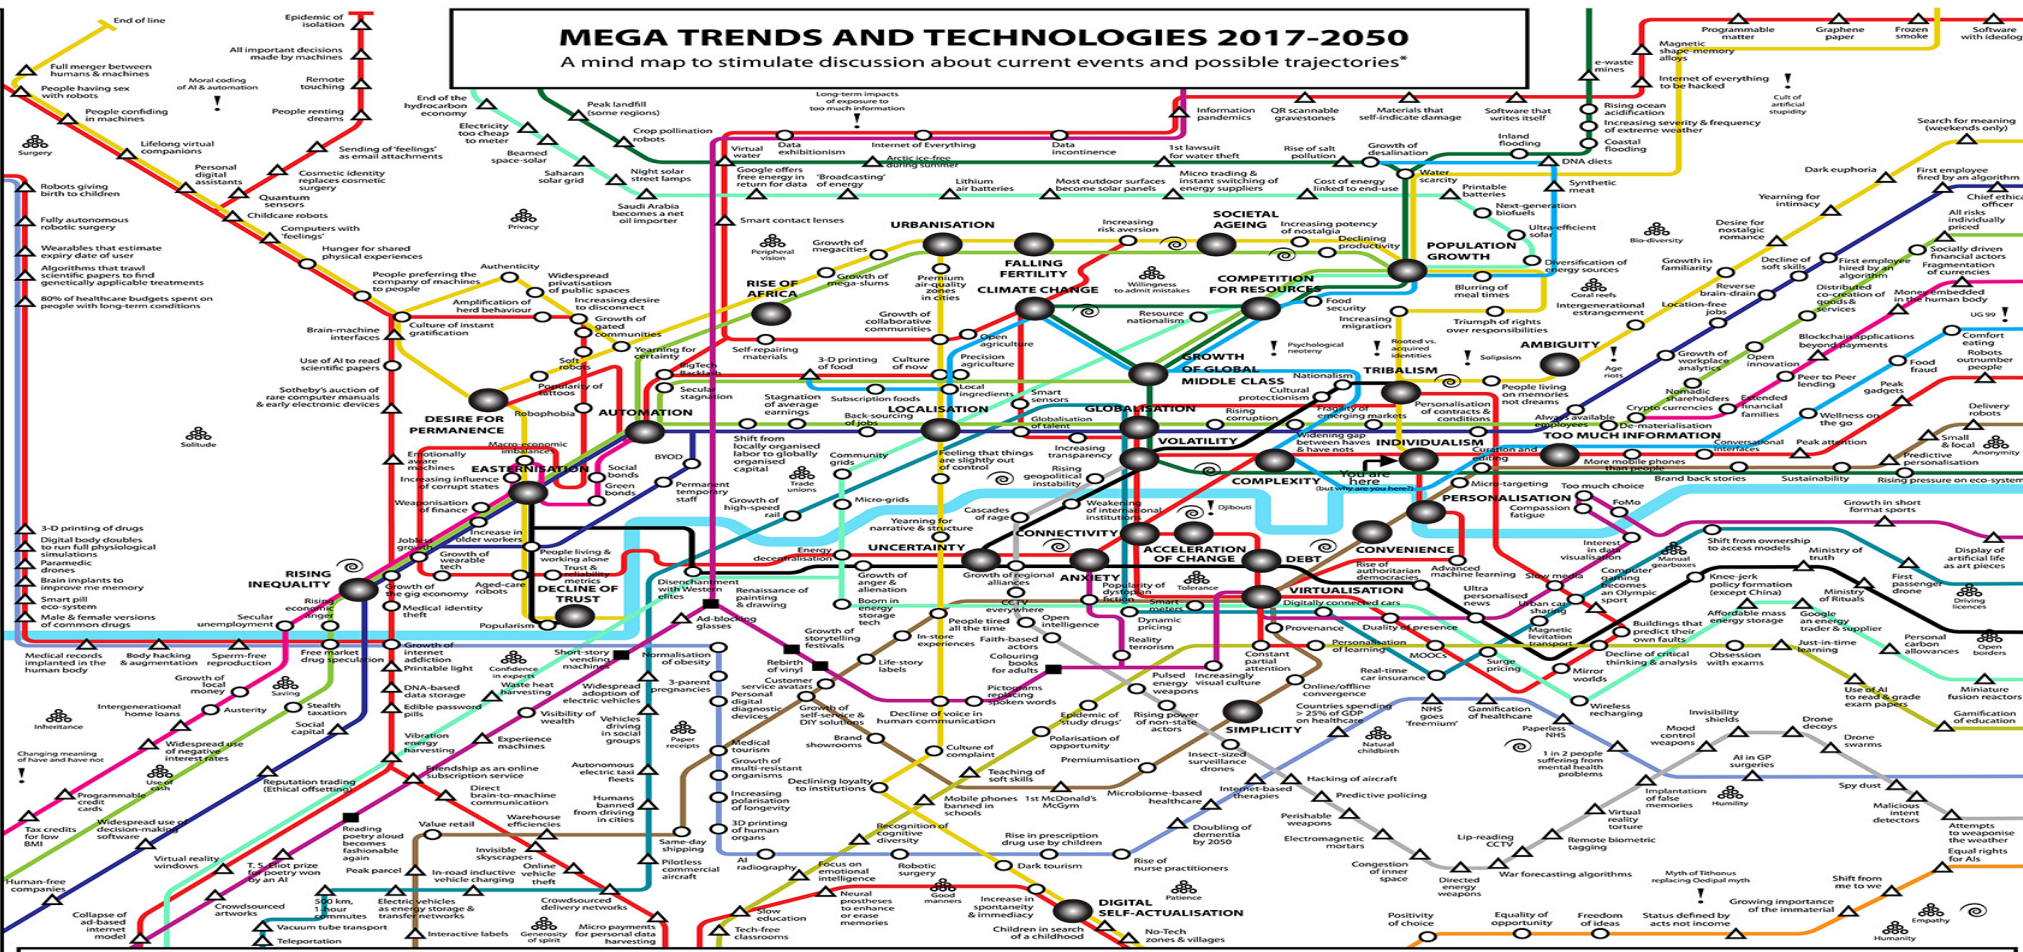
MEGA TRENDS AND TECHNOLOGIES 2017-2050
A mind map to stimulate discussion about current events and possible trajectories*

End of line
Epidemic of isolation
All important decisions made by machines
Full merger between humans & machines
Moral coding of AI & automation
Remote touching
People having sex with robots
People renting dreams
People confiding in machines
End of the hydrocarbon economy
Peak landfill (some regions)
Long-term impacts of exposure to too much information
Programmable shape-memory alloys
Programmable matter
Graphene paper
Frozen smoke
Software with ideology
e-waste mines
Magnetic
Internet of everything to be hacked
Cult of artificial stupidity
Surgery
Lifelong virtual companions
Sending of 'feelings' as email attachments
Electricity too cheap to meter
Beamed space-solar
Crop pollination robots
Information pandemics
QR scannable gravestones
Materials that self-indicate damage
Software that writes itself
Rising ocean acidification
Increasing severity & frequency of extreme weather
Search for meaning (weekends only)
Personal digital assistants
Cosmetic identity replaces cosmetic surgery
Virtual water
Data exhibitionism
Internet of Everything
Arctic ice-free during summer
Data incontinence
1st lawsuit for water theft
Rise of salt pollution
Growth of desalination
Inland flooding
Coastal flooding
Robots giving birth to children
Quantum sensors
Saharan solar grid
Night solar street lamps
Google offers free energy in return for data
'Broadcasting' of energy
Lithium air batteries
Most outdoor surfaces become solar panels
Micro trading & instant switching of energy suppliers
Cost of energy linked to end-use
Water scarcity
DNA diets
Dark euphoria
First employee fired by an algorithm
Childcare robots
Fully autonomous robotic surgery
Computers with 'feelings'
Privacy
Saudi Arabia becomes a net oil importer
Printable batteries
Synthetic meat
Yearning for intimacy
Chief ethical officer
Smart contact lenses
Next-generation biofuels
All risks individually priced
Wearables that estimate expiry date of user
Hunger for shared physical experiences
URBANISATION
Increasing risk aversion
SOCIETAL AGEING
Increasing potency of nostalgia
Ultra-efficient solar
Bio-diversity
Desire for nostalgic romance
Socially driven financial actors
Algorithms that trawl scientific papers to find genetically applicable treatments
Authenticity
Peripheral vision
Growth of megacities
Declining productivity
POPULATION GROWTH
Diversification of energy sources
Growth in familiarity
Decline of soft skills
First employee hired by an algorithm
Fragmentation of currencies
People preferring the company of machines to people
Widespread privatisation of public spaces
Growth of mega-slums
FALLING FERTILITY
Willingness to admit mistakes
COMPETITION FOR RESOURCES
Blurring of meal times
Coral reefs
Reverse brain-drain
Distributed co-creation of goods & services
Money embedded in the human body
80% of healthcare budgets spent on people with long-term conditions
Amplification of herd behaviour
Increasing desire to disconnect
RISE OF AFRICA
Premium air-quality zones in cities
CLIMATE CHANGE
Food security
Intergenerational estrangement
Location-free jobs
UG 99
Growth of gated communities
Growth of collaborative communities
Resource nationalism
Increasing migration
Triumph of rights over responsibilities
Comfort eating
Brain-machine interfaces
Culture of instant gratification
Open agriculture
Psychological neoteny
Rooted vs. acquired identities
Solipsism
AMBIGUITY
Blockchain applications beyond payments
Robots outnumber people
Yearning for certainty
Self-repairing materials
Precision agriculture
GROWTH OF GLOBAL MIDDLE CLASS
TRIBALISM
Age riots
Growth of workplace analytics
Open innovation
Food fraud
Use of AI to read scientific papers
Soft robots
Big Tech backlash
3-D printing of food
Culture of now
Nationalism
Cultural protectionism
People living on memories not dreams
Nomadic shareholders
Peer to Peer lending
Peak gadgets
Sotheby's auction of rare computer manuals & early electronic devices
Popularity of tattoos
Secular stagnation
Local ingredients
Smart sensors
Personalisation of contracts & conditions
Crypto currencies
Extended financial families
Delivery robots
DESIRE FOR PERMANENCE
Robophobia
AUTOMATION
Stagnation of average earnings
Subscription foods
LOCALISATION
GLOBALISATION
Fragility of emerging markets
Always available employees
De-materialisation
Wellness on the go
Back-sourcing of jobs
Globalisation of talent
Rising corruption
TOO MUCH INFORMATION
Solitude
Macro-economic imbalances
Shift from locally organised labor to globally organised capital
VOLATILITY
Widening gap between haves & have nots
INDIVIDUALISM
Conversational interfaces
Peak attention
Small & local
Anonymity
Emotionally aware machines
EASTERNISATION
BYOD
Community grids
Feeling that things are slightly out of control
Increasing transparency
Curation and editing
More mobile phones than people
Predictive personalisation
Increasing influence of corrupt states
Social bonds
Green bonds
Trade unions
Rising geopolitical instability
You are here (but why are you here?)
COMPLEXITY
Micro-targeting
Too much choice
Brand back stories
Sustainability
Rising pressure on eco-systems
Weaponisation of finance
Permanent temporary staff
Growth of high-speed rail
Micro-grids
Cascades of rage
Weakening of international institutions
Djibouti
PERSONALISATION
Compassion fatigue
FoMo
Growth in short format sports
3-D printing of drugs
Increase in older workers
Yearning for narrative & structure
CONNECTIVITY
Interest in data visualisation
Manual gearboxes
Shift from ownership to access models
Digital body doubles to run full physiological simulations
Jobless growth
People living & working alone
Trust & reliability metrics
UNCERTAINTY
ACCELERATION OF CHANGE
DEBT
CONVENIENCE
Ministry of truth
Display of artificial life as art pieces
Paramedic drones
Growth of wearable tech
Energy decentralisation
Growth of anger & alienation
Growth of regional alliances
ANXIETY
Popularity of dystopian fiction
Rise of authoritarian democracies
Advanced machine learning
Slow media
Computer gaming becomes an Olympic sport
Knee-jerk policy formation (except China)
First passenger drone
Brain implants to improve me memory
RISING INEQUALITY
Growth of the gig economy
Aged-care robots
DECLINE OF TRUST
Disenchantment with Western elites
Boom in energy storage tech
Tolerance
VIRTUALISATION
Smart meters
Digitally connected cars
Ultra personalised news
Urban car sharing
Ministry of Rituals
Driving licences
Smart pill eco-system
Rising economic anger
Medical identity theft
Renaissance of painting & drawing
CCTV everywhere
Open intelligence
Dynamic pricing
Provenance
Duality of presence
Magnetic levitation transport
Buildings that predict their own faults
Affordable mass energy storage
Google an energy trader & supplier
Male & female versions of common drugs
Secular unemployment
Popularism
Ad-blocking glasses
Growth of storytelling festivals
People tired of all the time
Reality terrorism
Personalisation of learning
MOOCs
Decline of critical thinking & analysis
Just-in-time learning
Personal carbon allowances
Open borders
Medical records implanted in the human body
Body hacking & augmentation
Sperm-free reproduction
Free market drug speculation
Growth of internet addiction
Confidence in experts
Short-story vending machines
Normalisation of obesity
In-store experiences
Faith-based actors
Colouring books for adults
Constant partial attention
Real-time car insurance
Surge pricing
Mirror worlds
Obsession with exams
Use of AI to read & grade exam papers
Miniature fusion reactors
Growth of local money
Saving
Printable light
Waste heat harvesting
Widespread adoption of electric vehicles
3-parent pregnancies
Rebirth of vinyl
Customer service avatars
Life-story labels
Pictograms replacing spoken words
Pulsed energy weapons
Increasingly visual culture
Online/offline convergence
Countries spending > 25% of GDP on healthcare
NHS goes 'freemium'
Gamification of healthcare
Wireless recharging
Invisibility shields
Gamification of education
Intergenerational home loans
Austerity
Stealth taxation
DNA-based data storage
Edible password pills
Visibility of wealth
Vehicles driving in social groups
Personal digital diagnostic devices
Growth of self-service & DIY solutions
Decline of voice in human communication
Epidemic of 'study drugs'
Rising power of non-state actors
SIMPLICITY
Natural childbirth
Paperless NHS
Mood control weapons
Drone decoys
Inheritance
Social capital
Vibration energy harvesting
Experience machines
Paper receipts
Medical tourism
Brand showrooms
Culture of complaint
Polarisation of opportunity
Premiumisation
Insect-sized surveillance drones
1 in 2 people suffering from mental health problems
AI in GP surgeries
Drone swarms
Changing meaning of have and have not
Widespread use of negative interest rates
Use of cash
Friendship as an online subscription service
Autonomous electric taxi fleets
Growth of multi-resistant organisms
Declining loyalty to institutions
Teaching of soft skills
Hacking of aircraft
Predictive policing
Implantation of false memories
Humility
Spy dust
Programmable credit cards
Reputation trading (Ethical offsetting)
Direct brain-to-machine communication
Humans banned from driving in cities
Increasing polarisation of longevity
Mobile phones banned in schools
1st McDonald's McGym
Microbiome-based healthcare
Internet-based therapies
Perishable weapons
Virtual reality torture
Malicious intent detectors
Tax credits for low BMI
Widespread use of decision-making software
Warehouse efficiencies
3D printing of human organs
Recognition of cognitive diversity
Rise in prescription drug use by children
Doubling of dementia by 2050
Electromagnetic mortars
Lip-reading CCTV
Remote biometric tagging
Attempts to weaponise the weather
Reading poetry aloud becomes fashionable again
Value retail
Invisible skyscrapers
Same-day shipping
Equal rights for AIs
Virtual reality windows
T. S. Eliot prize for poetry won by an AI
Peak parcel
In-road inductive vehicle charging
Online vehicle theft
Pilotless commercial aircraft
AI radiography
Focus on emotional intelligence
Robotic surgery
Dark tourism
Rise of nurse practitioners
Congestion of inner space
Directed energy weapons
War forecasting algorithms
Myth of Tithonus replacing Oedipal myth
Shift from me to we
Human-free companies
Crowdsourced artworks
500 km, 1 hour commutes
Electric vehicles as energy storage & transfer networks
Crowdsourced delivery networks
Neural prostheses to enhance or erase memories
Good manners
Increase in spontaneity & immediacy
DIGITAL SELF-ACTUALISATION
Patience
Growing importance of the immaterial
Empathy
Collapse of ad-based internet model
Vacuum tube transport
Slow education
Positivity of choice
Equality of opportunity
Freedom of ideas
Status defined by acts not income
Teleportation
Interactive labels
Generosity of spirit
Micro payments for personal data harvesting
Tech-free classrooms
Children in search of a childhood
No-Tech zones & villages
Humanity